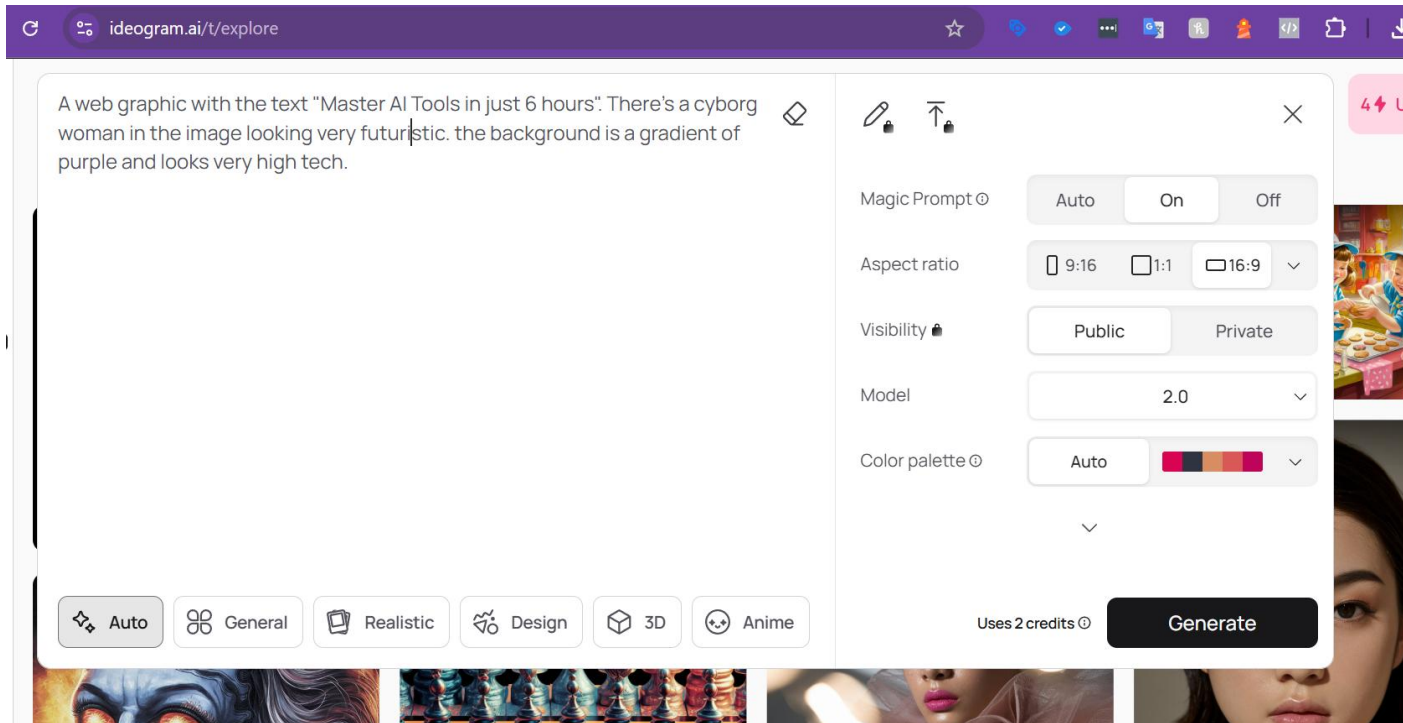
ideogram.ai/t/explore

A web graphic with the text "Master AI Tools in just 6 hours". There's a cyborg woman in the image looking very futuristic. the background is a gradient of purple and looks very high tech.

Magic Prompt ⓘ
Auto
On
Off

Aspect ratio
9:16
1:1
16:9

Visibility
Public
Private

Model
2.0

Color palette ⓘ
Auto

Auto
General
Realistic
Design
3D
Anime

Uses 2 credits ⓘ
Generate

4